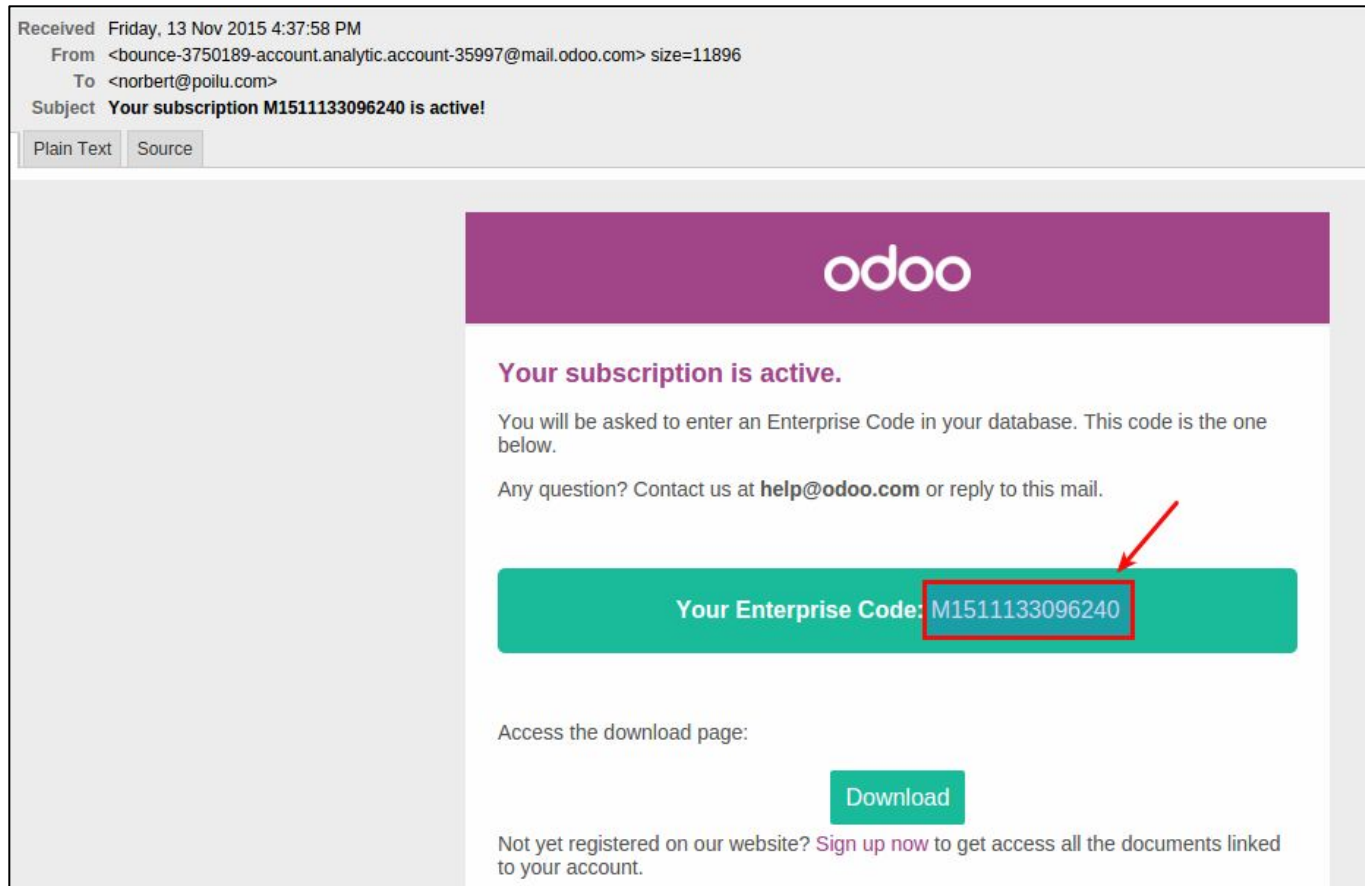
Received Friday, 13 Nov 2015 4:37:58 PM
From <bounce-3750189-account.analytic.account-35997@mail.odoo.com> size=11896
To <norbert@poilu.com>
Subject **Your subscription M1511133096240 is active!**

Plain Text | Source

odoo

Your subscription is active.

You will be asked to enter an Enterprise Code in your database. This code is the one below.

Any question? Contact us at **help@odoo.com** or reply to this mail.

Your Enterprise Code: M1511133096240

Access the download page:

Download

Not yet registered on our website? Sign up now to get access all the documents linked to your account.